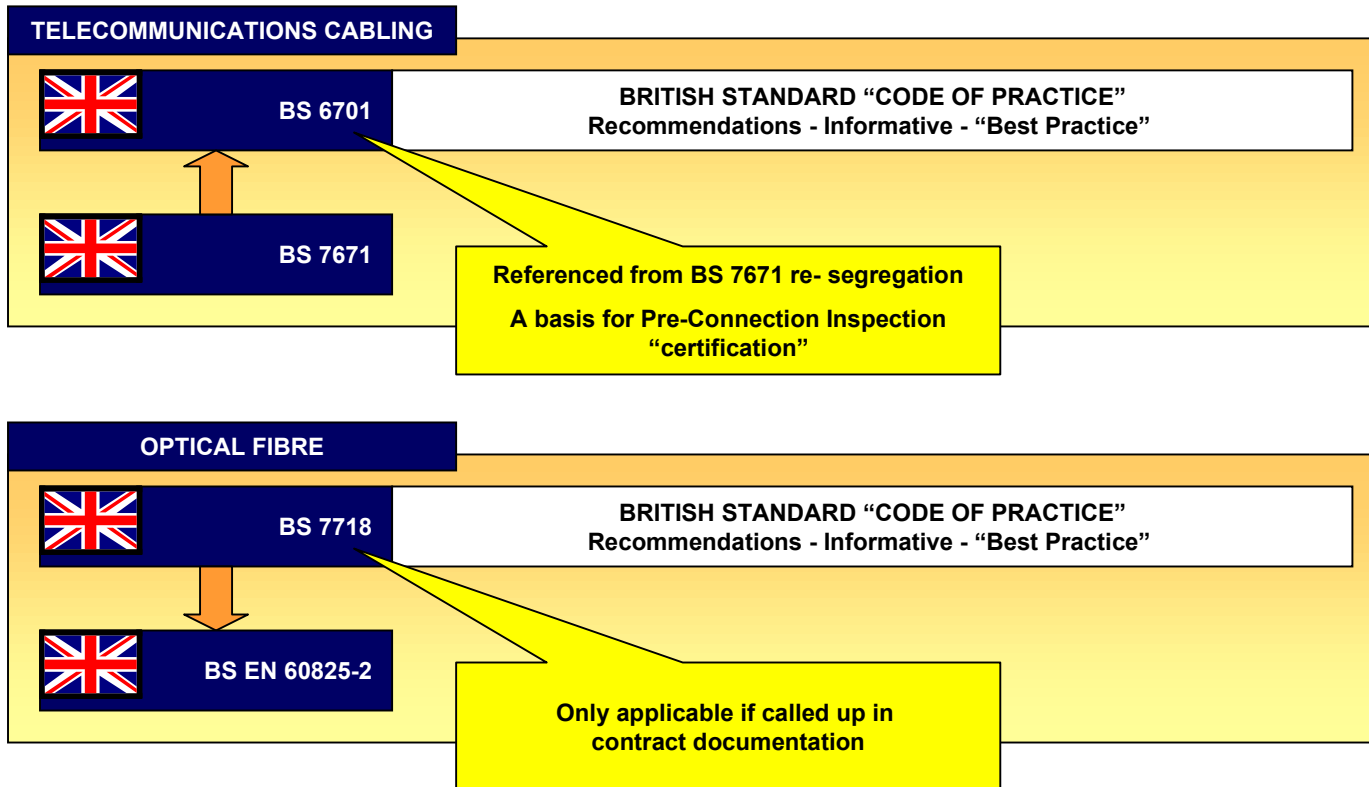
TELECOMMUNICATIONS CABLING

BS 6701

BRITISH STANDARD “CODE OF PRACTICE”
Recommendations - Informative - “Best Practice”

BS 7671

Referenced from BS 7671 re- segregation

A basis for Pre-Connection Inspection “certification”

OPTICAL FIBRE

BS 7718

BRITISH STANDARD “CODE OF PRACTICE”
Recommendations - Informative - “Best Practice”

BS EN 60825-2

Only applicable if called up in contract documentation